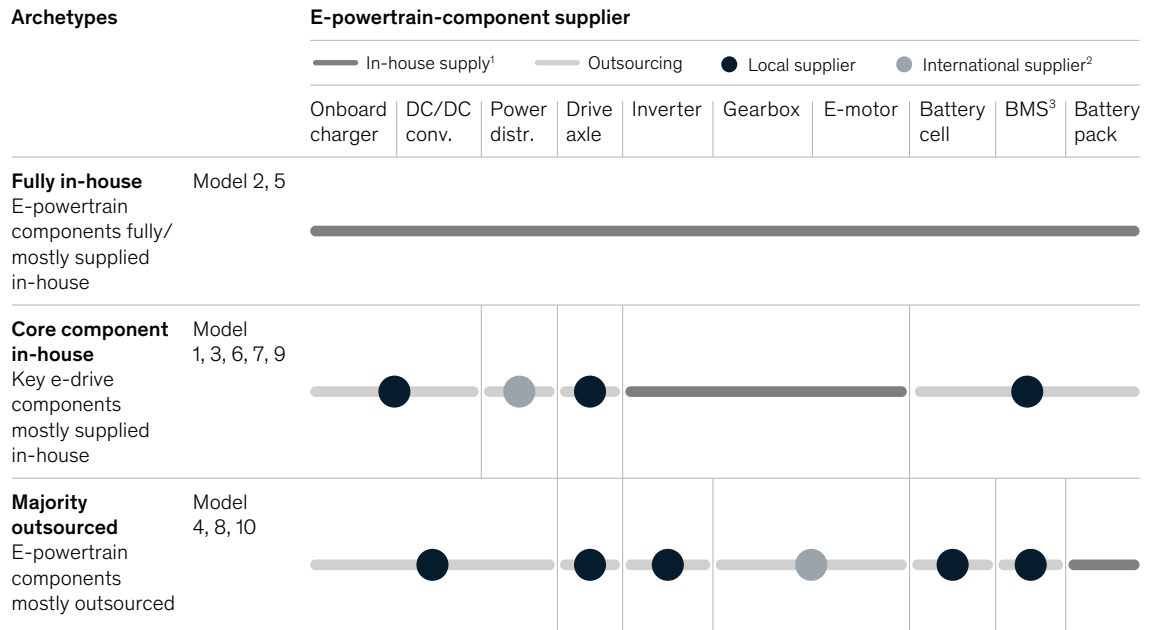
| Archetypes | | E-powertrain-component supplier | | | | | | | | | |
|---|---|---|---|---|---|---|---|---|---|---|---|
| | | In-house supply$^1$ | Outsourcing | Local supplier | International supplier$^2$ | | | | | | |
| | | Onboard charger | DC/DC conv. | Power distr. | Drive axle | Inverter | Gearbox | E-motor | Battery cell | BMS$^3$ | Battery pack |
| **Fully in-house** E-powertrain components fully/ mostly supplied in-house | Model 2, 5 | | | | | | | | | | |
| **Core component in-house** Key e-drive components mostly supplied in-house | Model 1, 3, 6, 7, 9 | | | | | | | | | | |
| **Majority outsourced** E-powertrain components mostly outsourced | Model 4, 8, 10 | | | | | | | | | | |